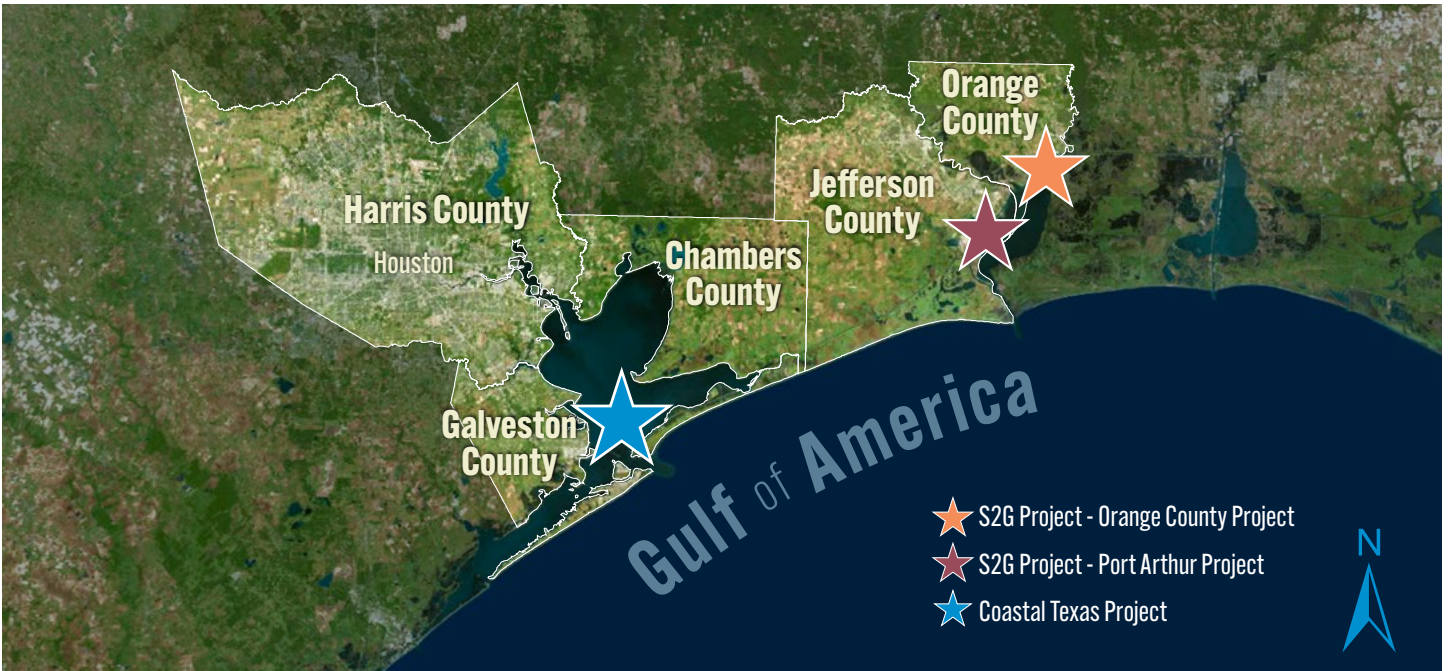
Orange County

Jefferson County

Harris County

Houston

Chambers County

Galveston County

Gulf of America

S2G Project - Orange County Project

S2G Project - Port Arthur Project

Coastal Texas Project

N